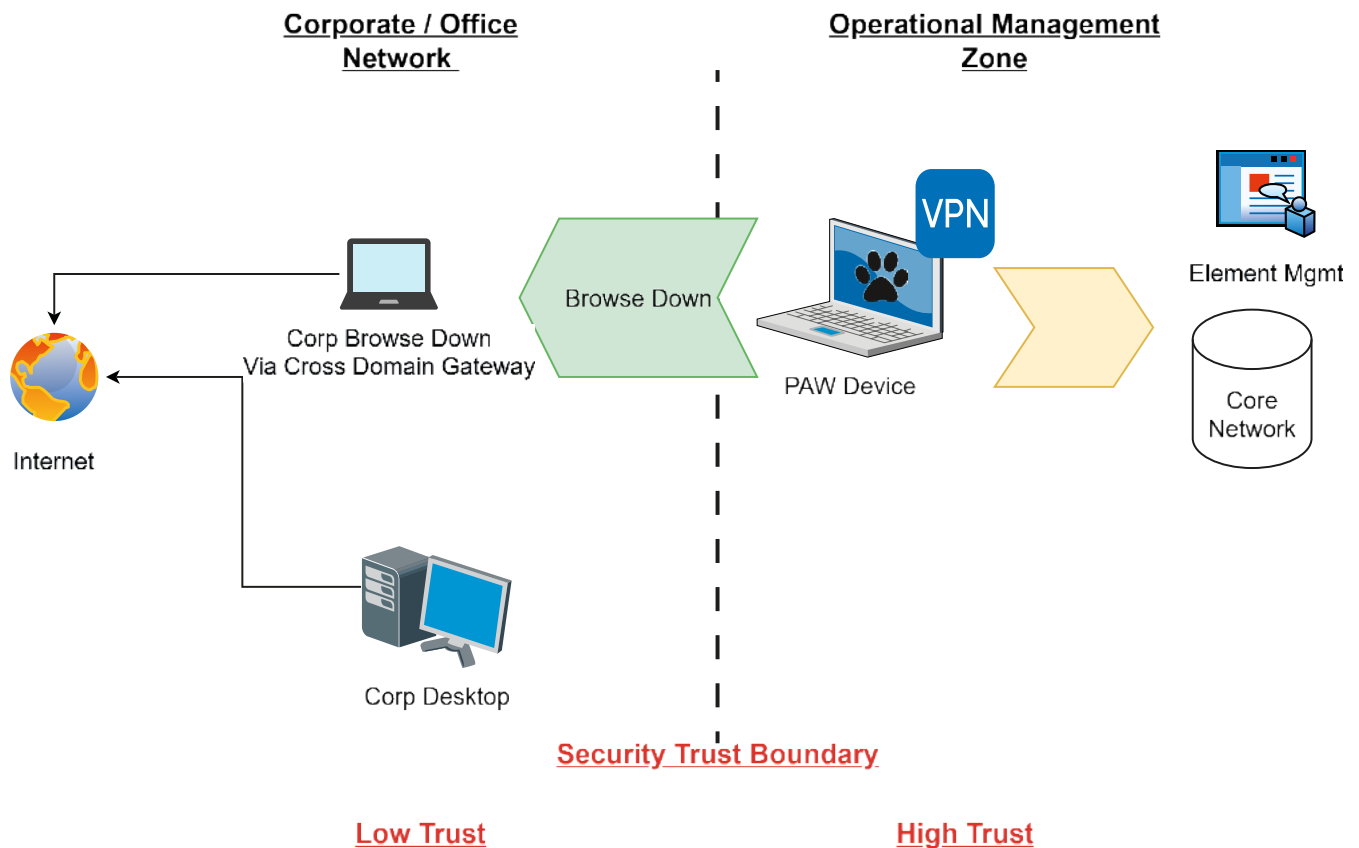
Corporate / Office Network

Operational Management Zone

Element Mgmt

VPN

Browse Down

Corp Browse Down
Via Cross Domain Gateway

PAW Device

Core Network

Internet

Corp Desktop

Security Trust Boundary

Low Trust

High Trust